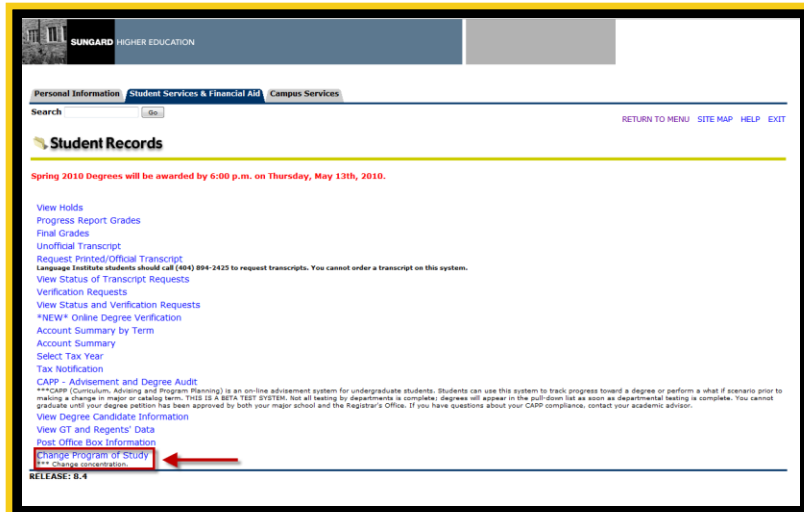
SUNGARD HIGHER EDUCATION

Personal Information | Student Services & Financial Aid | Campus Services

Search [Go]

RETURN TO MENU SITE MAP HELP EXIT

Student Records

Spring 2010 Degrees will be awarded by 6:00 p.m. on Thursday, May 13th, 2010.

View Holds
Progress Report Grades
Final Grades
Unofficial Transcript
Request Printed/Official Transcript
Language Institute students should call (404) 894-2425 to request transcripts. You cannot order a transcript on this system.
View Status of Transcript Requests
Verification Requests
View Status and Verification Requests
*NEW* Online Degree Verification
Account Summary by Term
Account Summary
Select Tax Year
Tax Notification
CAPP - Advisement and Degree Audit
***CAPP (Curriculum, Advising and Program Planning) is an on-line advisement system for undergraduate students. Students can use this system to track progress toward a degree or perform a what if scenario prior to making a change in major or catalog term. THIS IS A BETA TEST SYSTEM. Not all testing by departments is complete; degrees will appear in the pull-down list as soon as departmental testing is complete. You cannot graduate until your degree petition has been approved by both your major school and the Registrar's Office. If you have questions about your CAPP compliance, contact your academic advisor.
View Degree Candidate Information
View GT and Regents' Data
Post Office Box Information
Change Program of Study
*** Change concentration.

RELEASE: 8.4